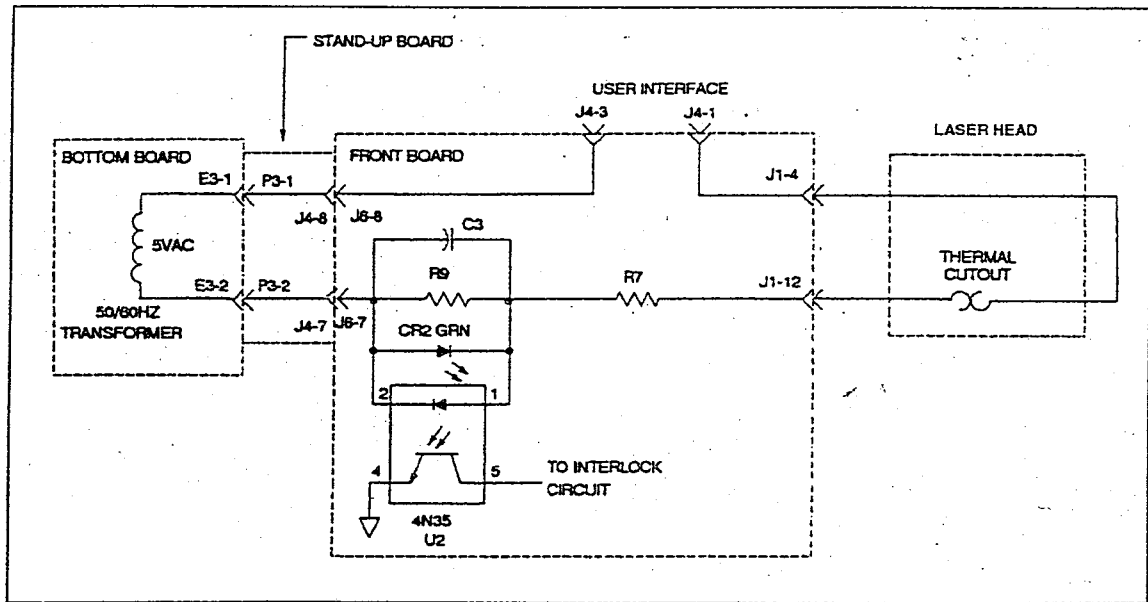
STAND-UP BOARD

USER INTERFACE

J4-3

J4-1

LASER HEAD

BOTTOM BOARD

FRONT BOARD

E3-1

P3-1

J4-8

J6-8

J1-4

C3

5VAC

R9

R7

E3-2

P3-2

J1-12

THERMAL CUTOUT

50/60HZ TRANSFORMER

J4-7

J6-7

CR2 GRN

2

1

4

5

TO INTERLOCK CIRCUIT

4N35

U2